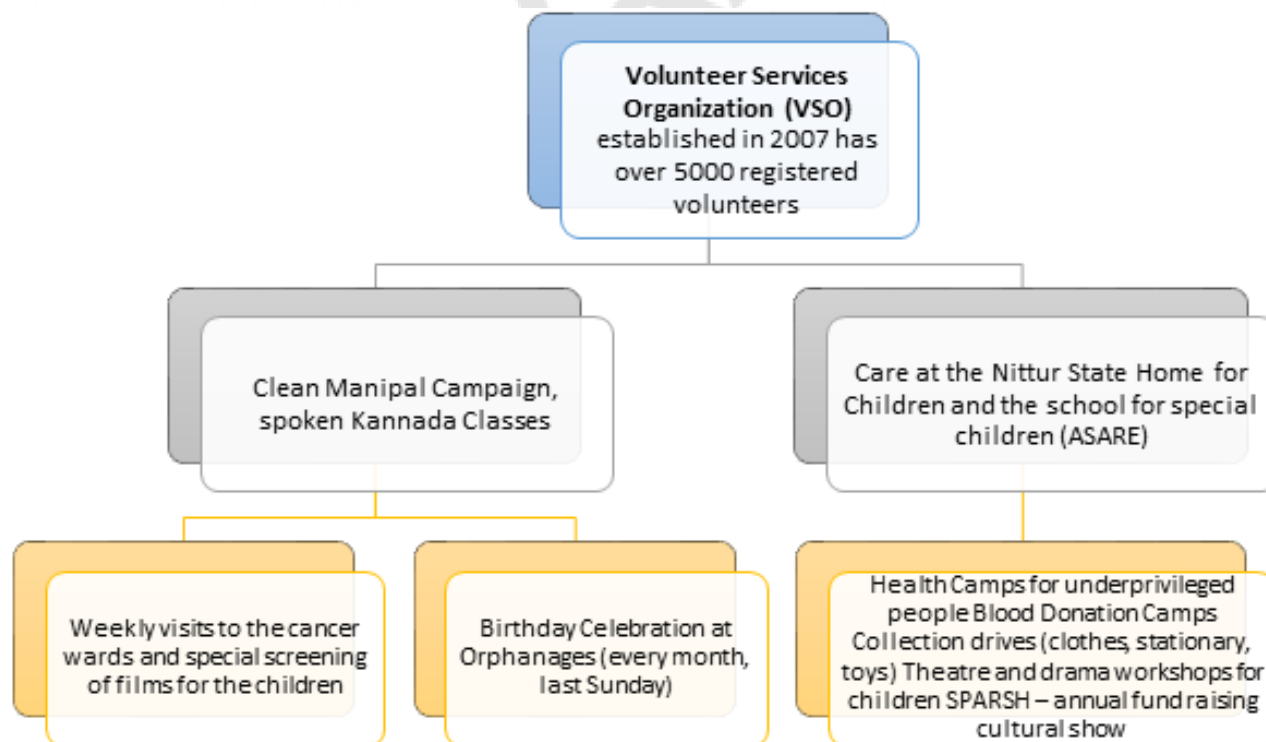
Volunteer Services Organization (VSO) established in 2007 has over 5000 registered volunteers

Clean Manipal Campaign, spoken Kannada Classes

Care at the Nittur State Home for Children and the school for special children (ASARE)

Weekly visits to the cancer wards and special screening of films for the children

Birthday Celebration at Orphanages (every month, last Sunday)

Health Camps for underprivileged people Blood Donation Camps Collection drives (clothes, stationary, toys) Theatre and drama workshops for children SPARSH – annual fund raising cultural show